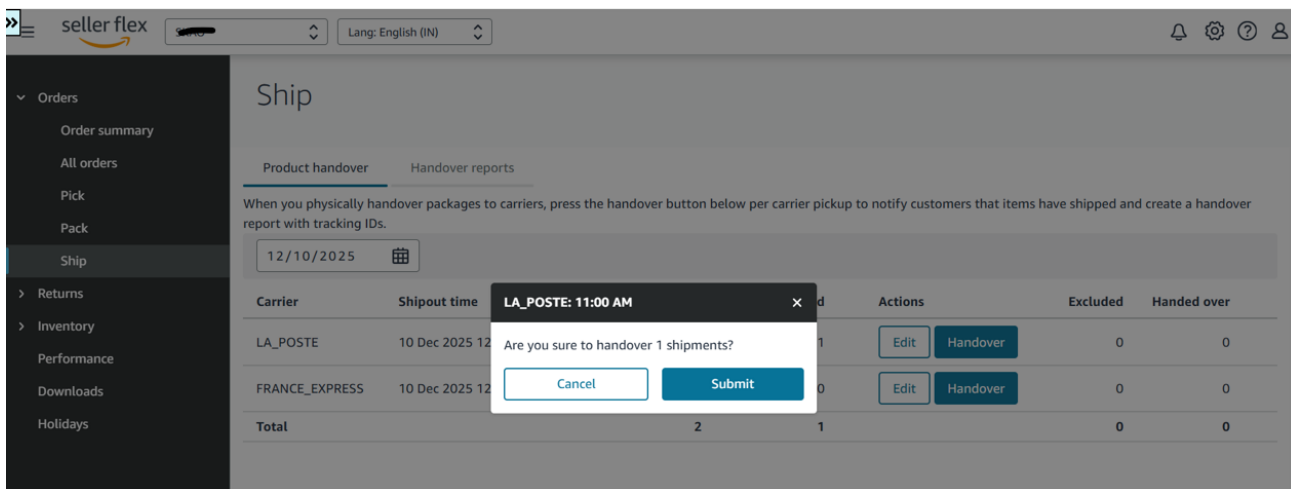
seller flex
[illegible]
Lang: English (IN)

Orders
Order summary
All orders
Pick
Pack
Ship
Returns
Inventory
Performance
Downloads
Holidays

Ship

Product handover
Handover reports

When you physically handover packages to carriers, press the handover button below per carrier pickup to notify customers that items have shipped and create a handover report with tracking IDs.

12/10/2025

| Carrier | Shipout time | | d | Actions | | Excluded | Handed over |
|---|---|---|---|---|---|---|---|
| LA_POSTE | 10 Dec 2025 12 | | 1 | Edit | Handover | 0 | 0 |
| FRANCE_EXPRESS | 10 Dec 2025 12 | | 0 | Edit | Handover | 0 | 0 |
| Total | | 2 | 1 | | | 0 | 0 |

LA_POSTE: 11:00 AM
×
Are you sure to handover 1 shipments?
Cancel
Submit